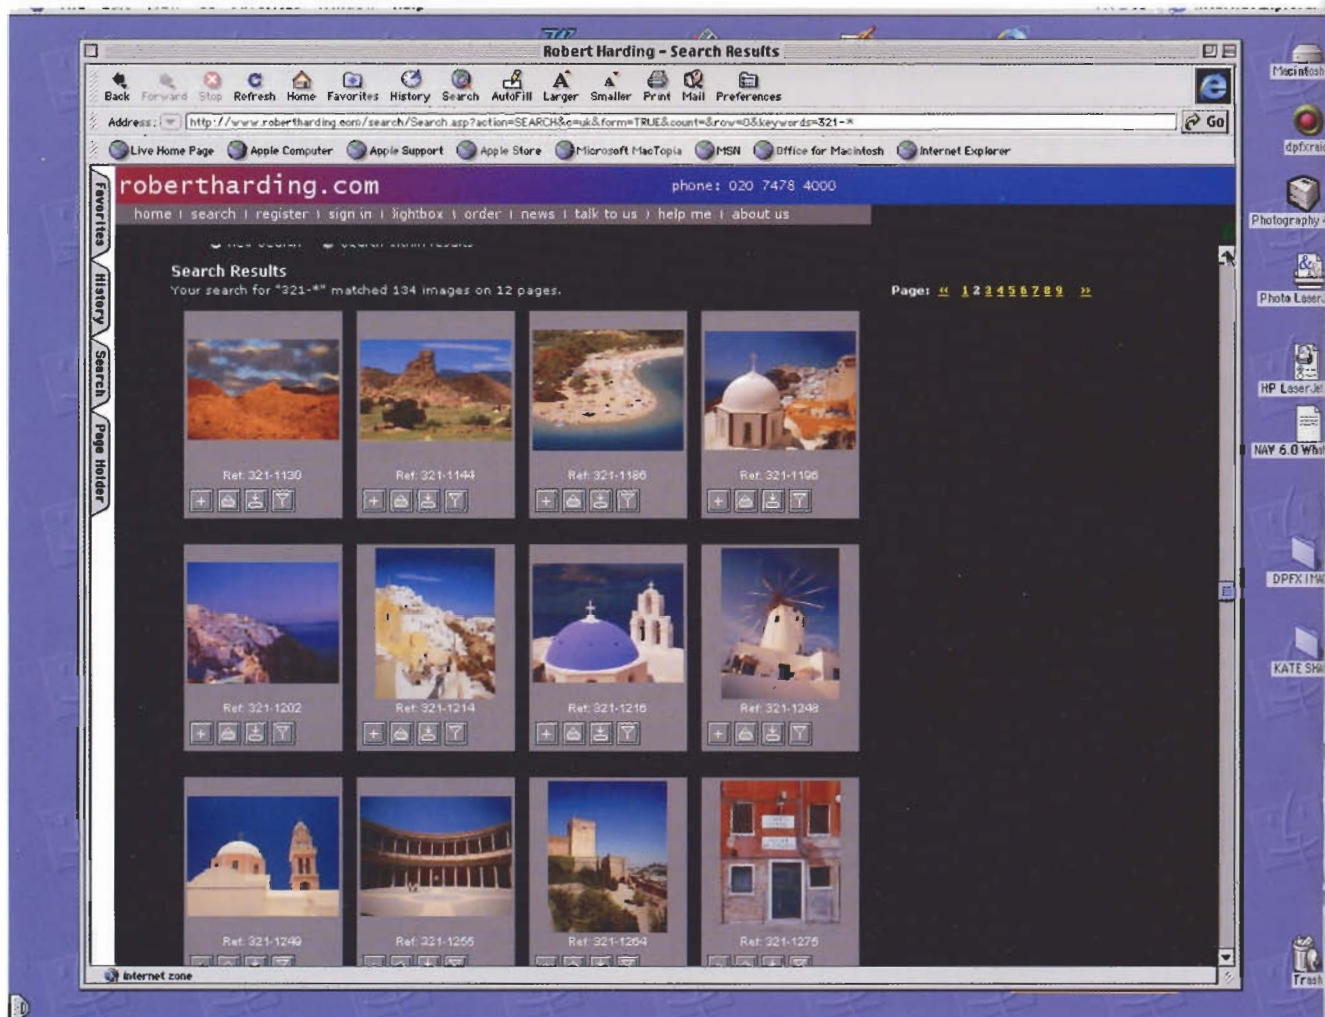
Robert Harding - Search Results

Back Forward Stop Refresh Home Favorites History Search AutoFill Larger Smaller Print Mail Preferences

Address: http://www.robertharding.com/search/Search.asp?action=SEARCH&c=uk&form=TRUE&count=&row=0&keywords=321-* Go

Live Home Page Apple Computer Apple Support Apple Store Microsoft MacTopia MSN Office for Macintosh Internet Explorer

Favorites History Search Page Holder

robertharding.com phone: 020 7478 4000

home | search | register | sign in | lightbox | order | news | talk to us | help me | about us

Search Results
Your search for "321-*" matched 134 images on 12 pages.

Page: « 1 2 3 4 5 6 7 8 9 »

Ref: 321-1130
Ref: 321-1144
Ref: 321-1186
Ref: 321-1196
Ref: 321-1202
Ref: 321-1214
Ref: 321-1216
Ref: 321-1248
Ref: 321-1249
Ref: 321-1255
Ref: 321-1264
Ref: 321-1275

Internet zone

Macintosh
dpfxrei
Photography
Photo Laser
HP LaserJet
NAV 6.0 What
DPFX IMA
KATE SH
Trash